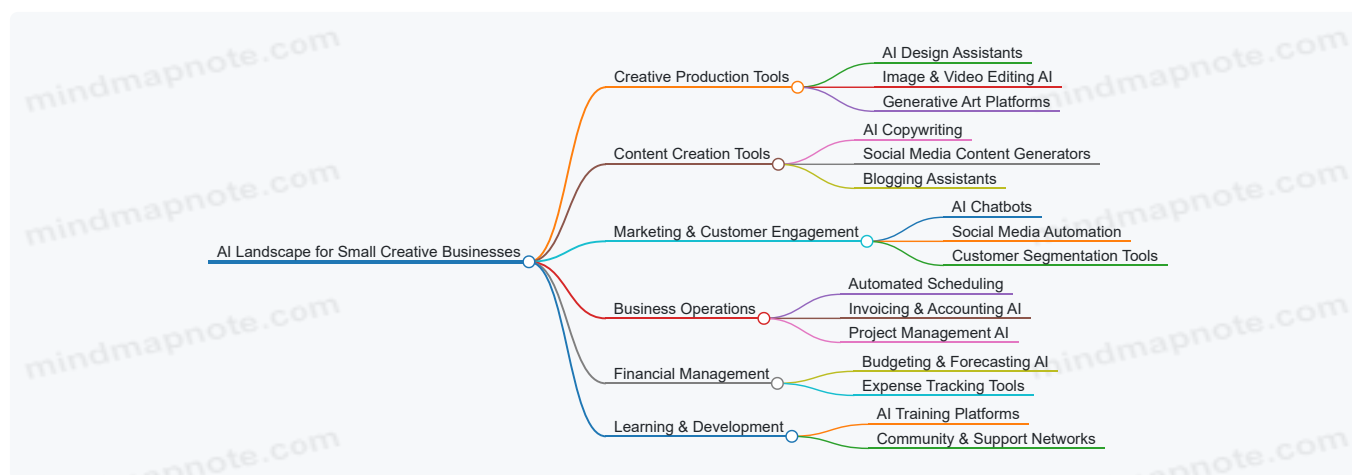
AI Landscape for Small Creative Businesses

Creative Production Tools
AI Design Assistants
Image & Video Editing AI
Generative Art Platforms

Content Creation Tools
AI Copywriting
Social Media Content Generators
Blogging Assistants

Marketing & Customer Engagement
AI Chatbots
Social Media Automation
Customer Segmentation Tools

Business Operations
Automated Scheduling
Invoicing & Accounting AI
Project Management AI

Financial Management
Budgeting & Forecasting AI
Expense Tracking Tools

Learning & Development
AI Training Platforms
Community & Support Networks

mindmapnote.com